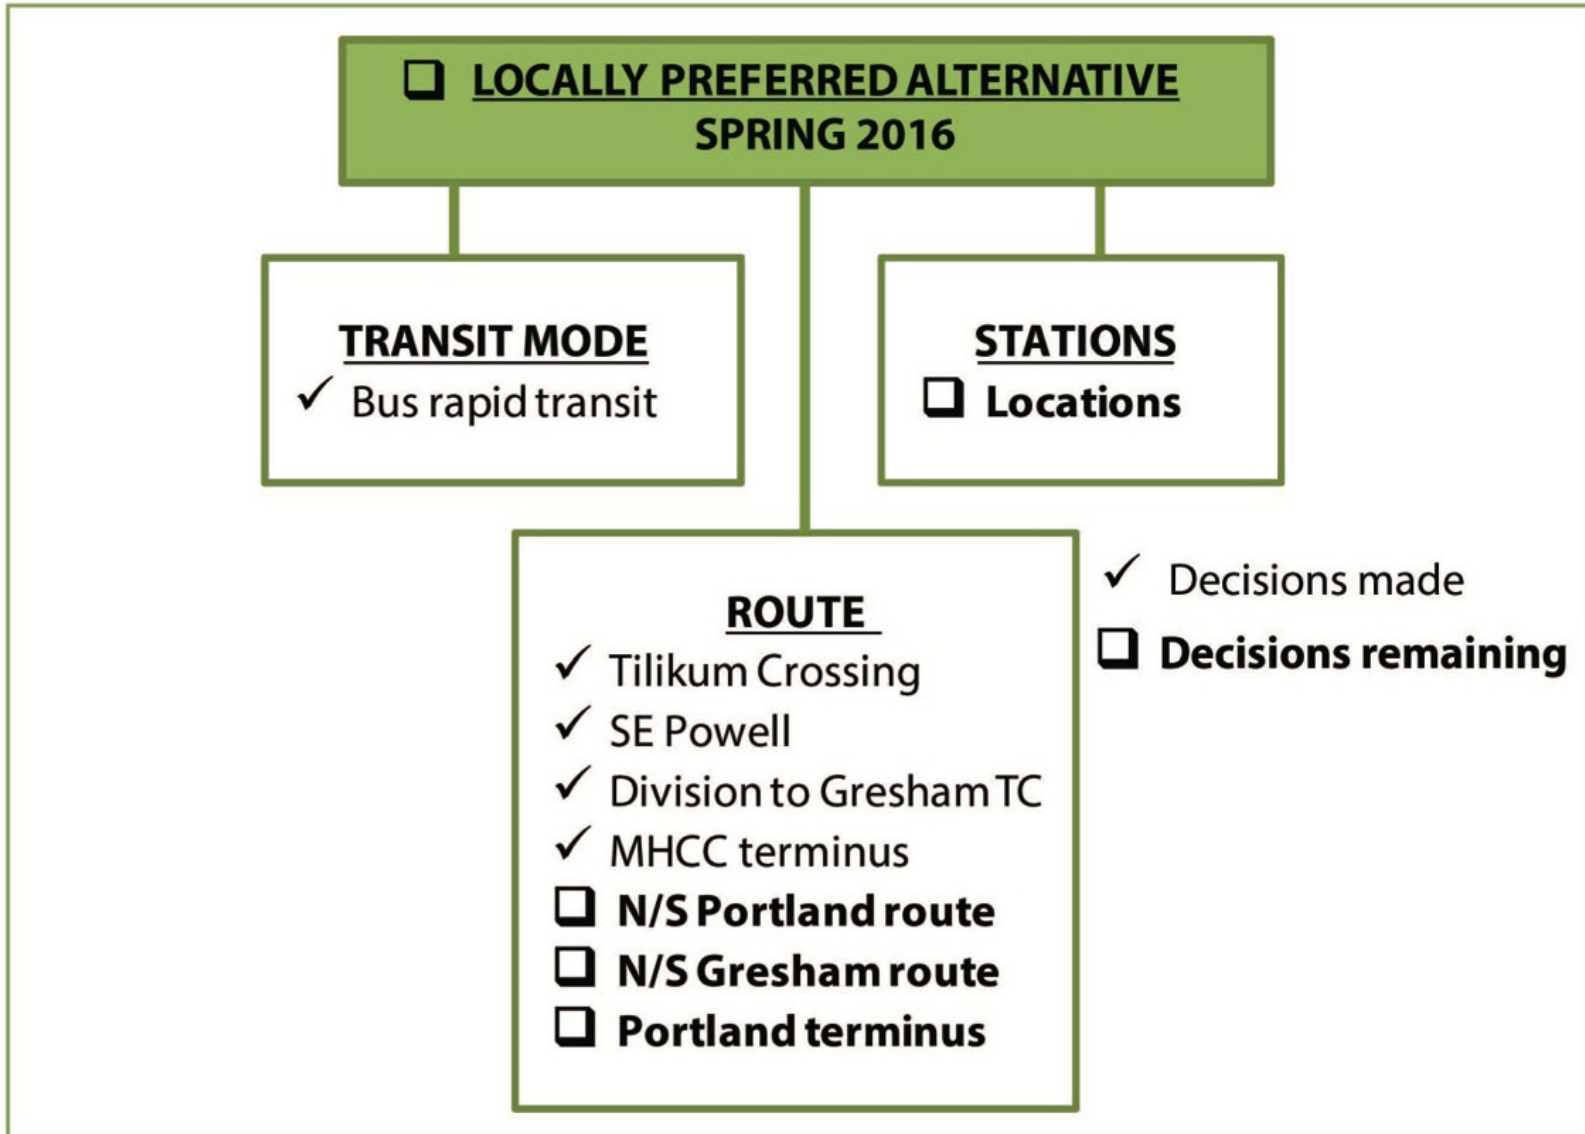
❑ LOCALLY PREFERRED ALTERNATIVE
SPRING 2016

TRANSIT MODE
✓ Bus rapid transit

STATIONS
❑ Locations

ROUTE
✓ Tilikum Crossing
✓ SE Powell
✓ Division to Gresham TC
✓ MHCC terminus
❑ N/S Portland route
❑ N/S Gresham route
❑ Portland terminus

✓ Decisions made
❑ Decisions remaining